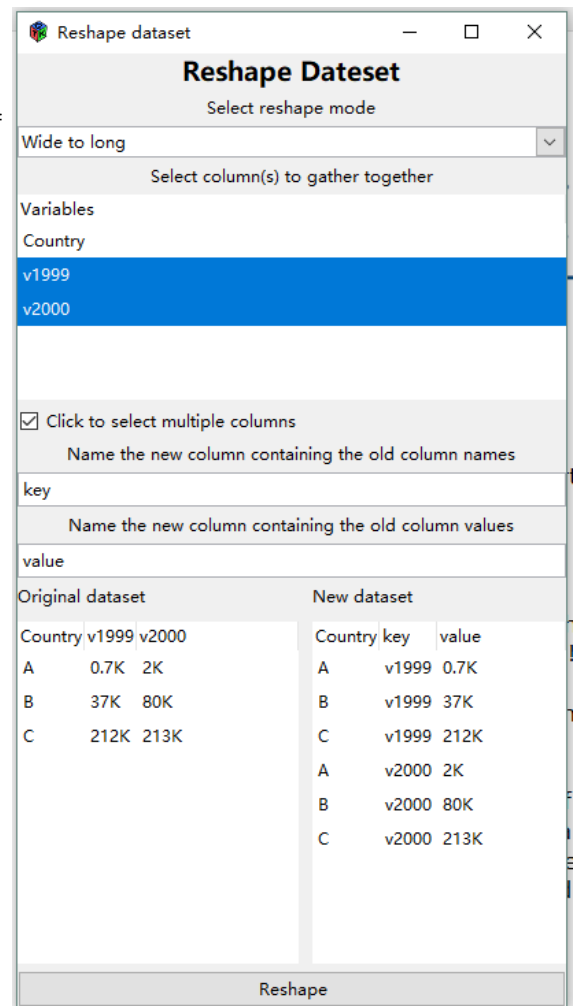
Reshape dataset

Reshape Dateset

Select reshape mode

Wide to long

Select column(s) to gather together

Variables

Country

v1999

v2000

☑ Click to select multiple columns

Name the new column containing the old column names

key

Name the new column containing the old column values

value

Original dataset

| Country | v1999 | v2000 |
|---|---|---|
| A | 0.7K | 2K |
| B | 37K | 80K |
| C | 212K | 213K |

New dataset

| Country | key | value |
|---|---|---|
| A | v1999 | 0.7K |
| B | v1999 | 37K |
| C | v1999 | 212K |
| A | v2000 | 2K |
| B | v2000 | 80K |
| C | v2000 | 213K |

Reshape